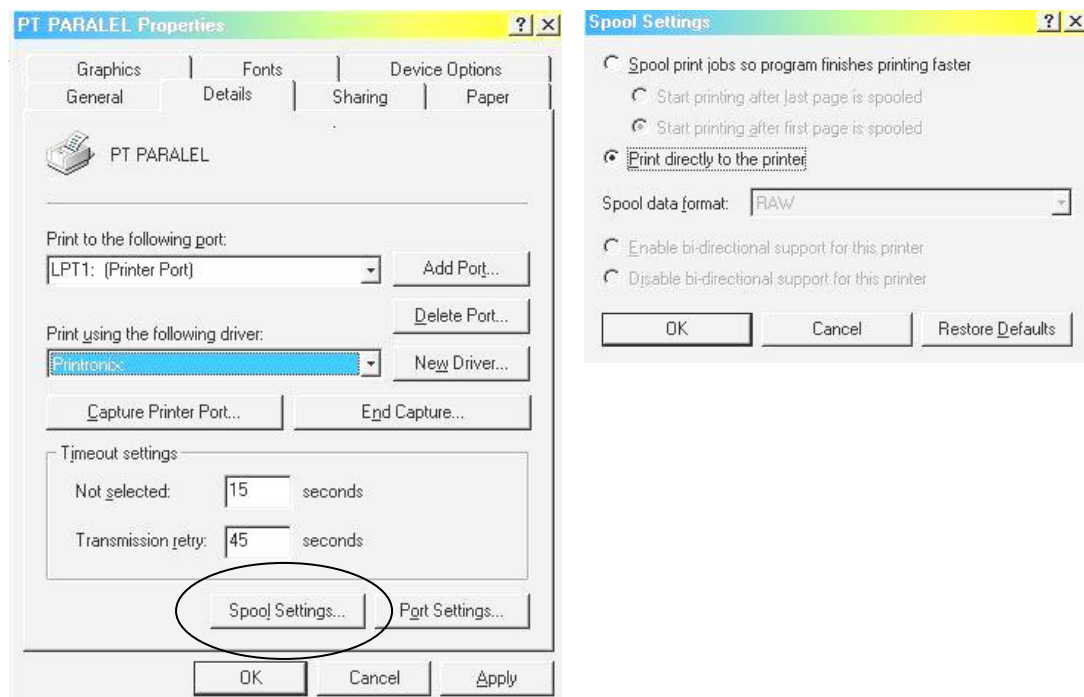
PT PARALEL Properties

?| ×

Graphics | Fonts | Device Options
General | Details | Sharing | Paper

PT PARALEL

Print to the following port:

LPT1: (Printer Port)

Add Port...

Delete Port...

Print using the following driver:

Printronix

New Driver...

Capture Printer Port...

End Capture...

Timeout settings

Not selected: 15 seconds

Transmission retry: 45 seconds

Spool Settings...

Port Settings...

OK

Cancel

Apply

Spool Settings

?| ×

Spool print jobs so program finishes printing faster

Start printing after last page is spooled

Start printing after first page is spooled

Print directly to the printer

Spool data format: RAW

Enable bi-directional support for this printer

Disable bi-directional support for this printer

OK

Cancel

Restore Defaults